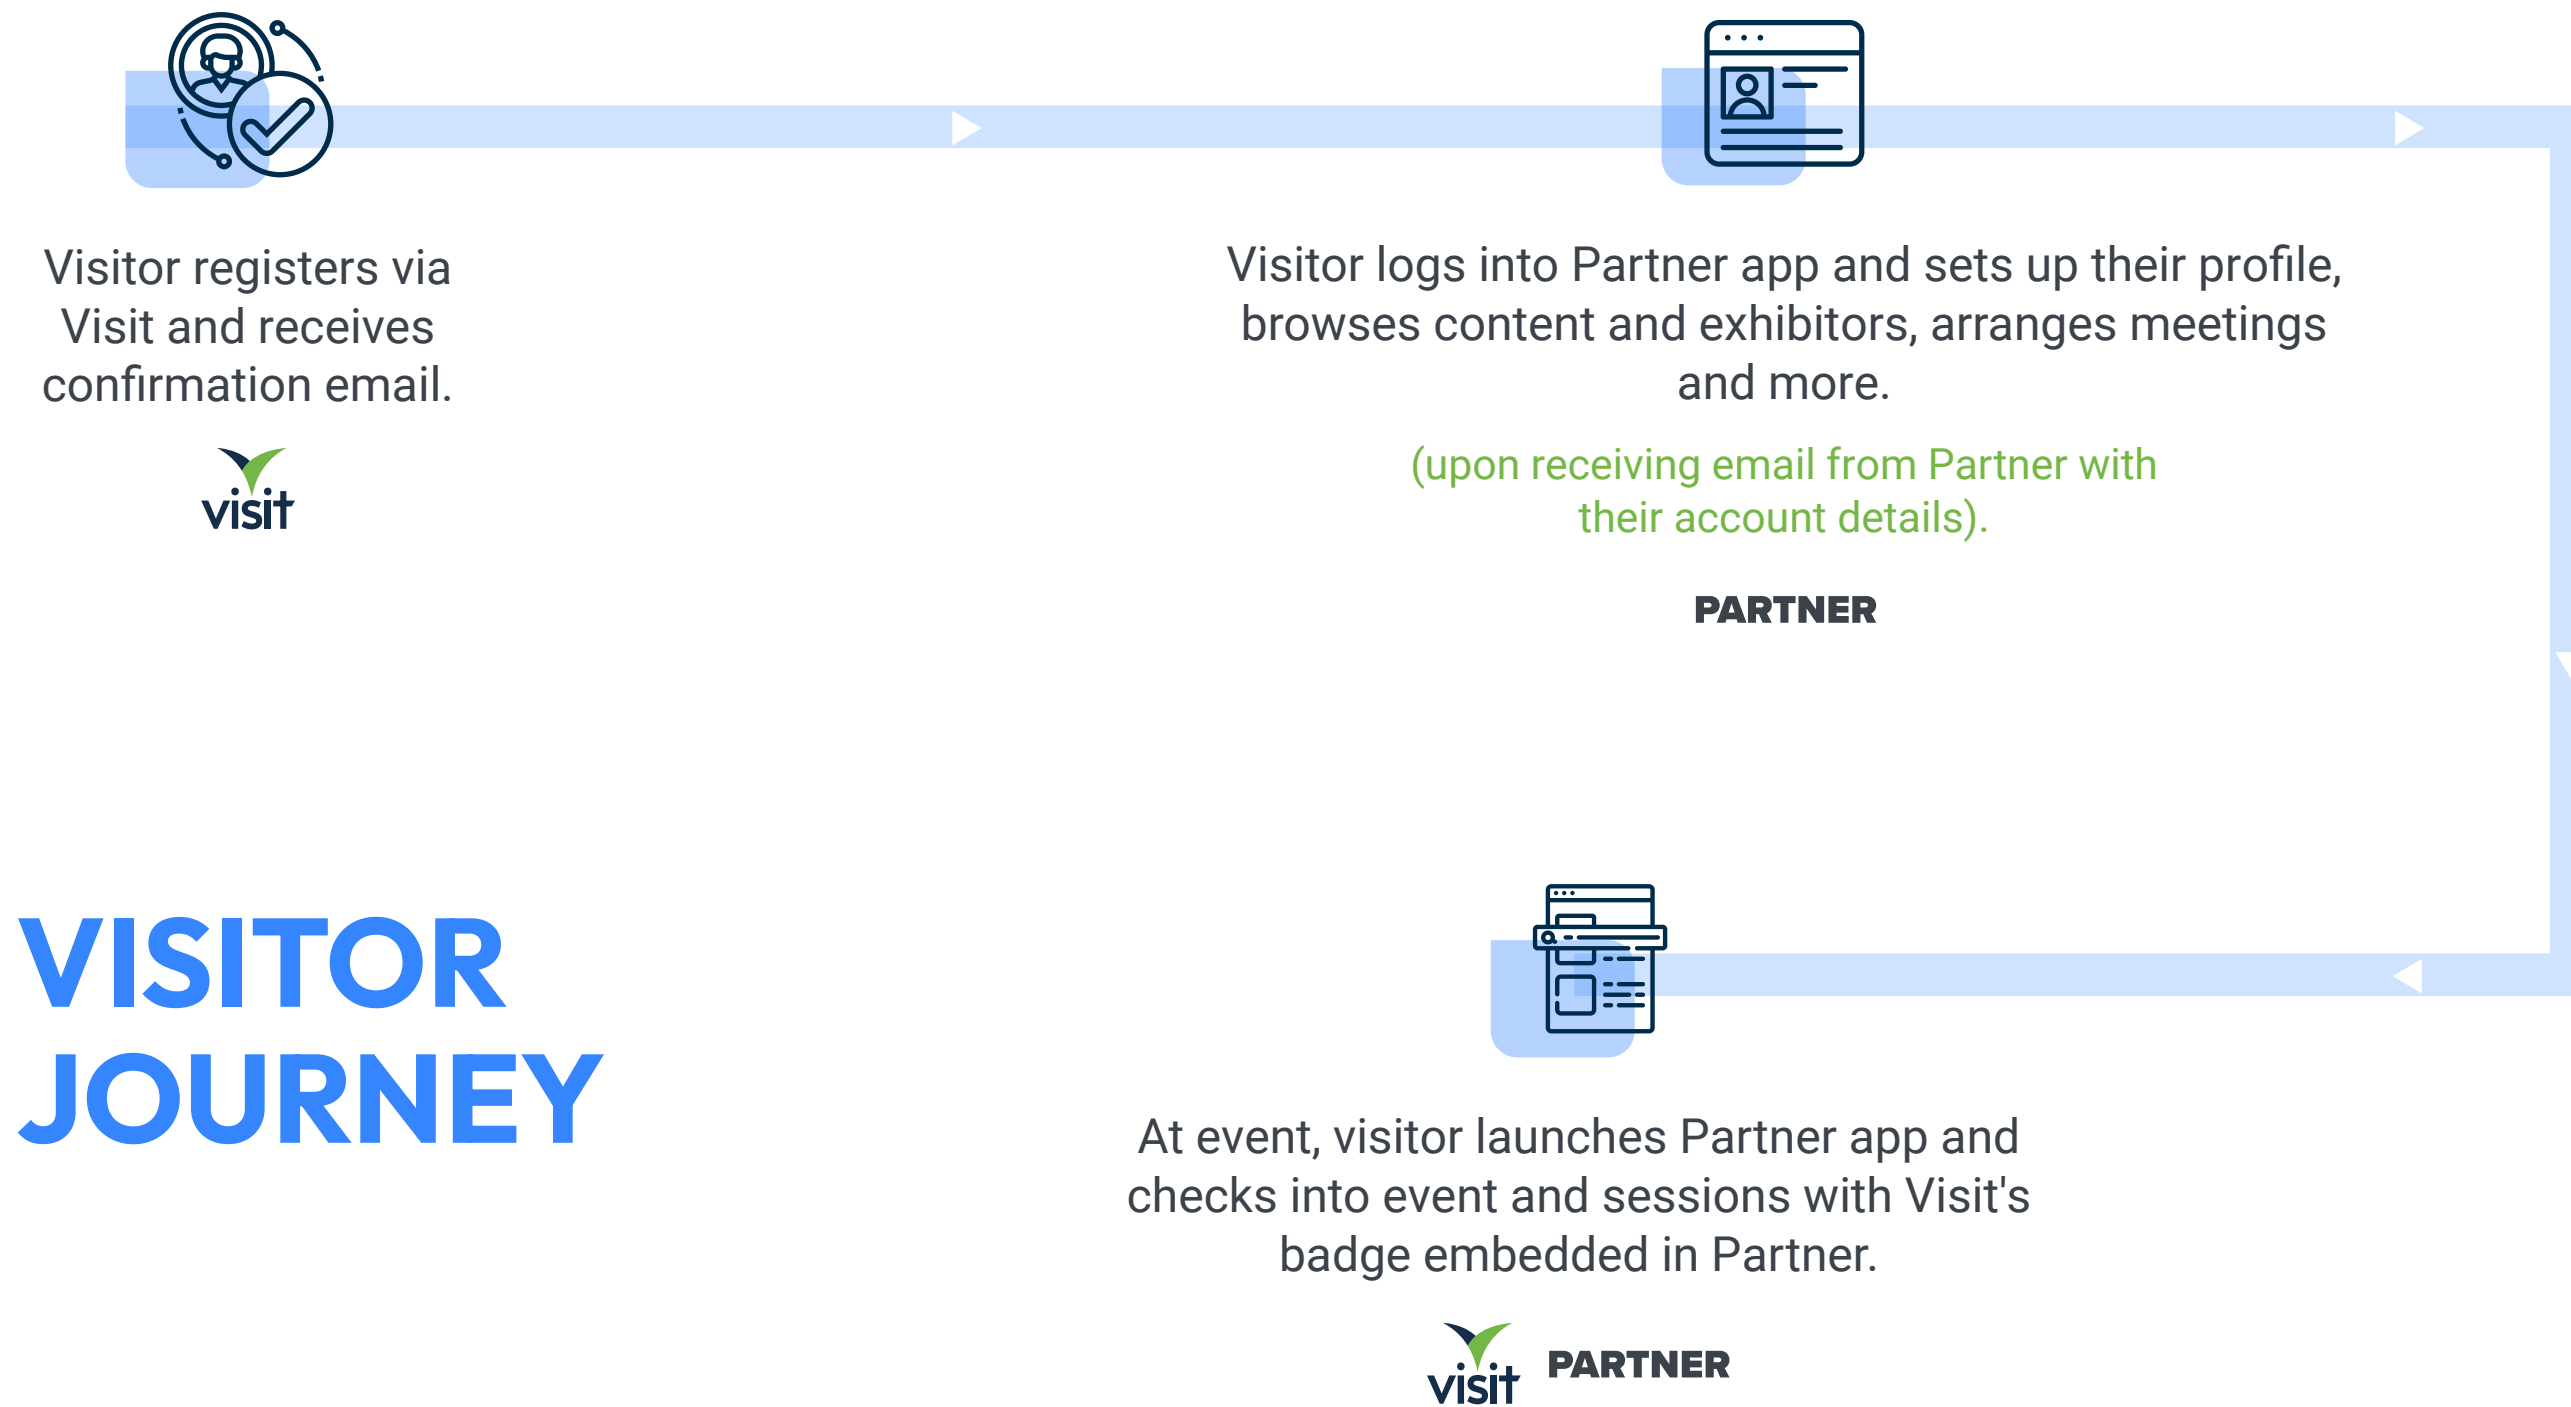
Visitor registers via Visit and receives confirmation email.

visit

Visitor logs into Partner app and sets up their profile, browses content and exhibitors, arranges meetings and more.

(upon receiving email from Partner with their account details).

PARTNER

VISITOR JOURNEY

At event, visitor launches Partner app and checks into event and sessions with Visit's badge embedded in Partner.

visit PARTNER